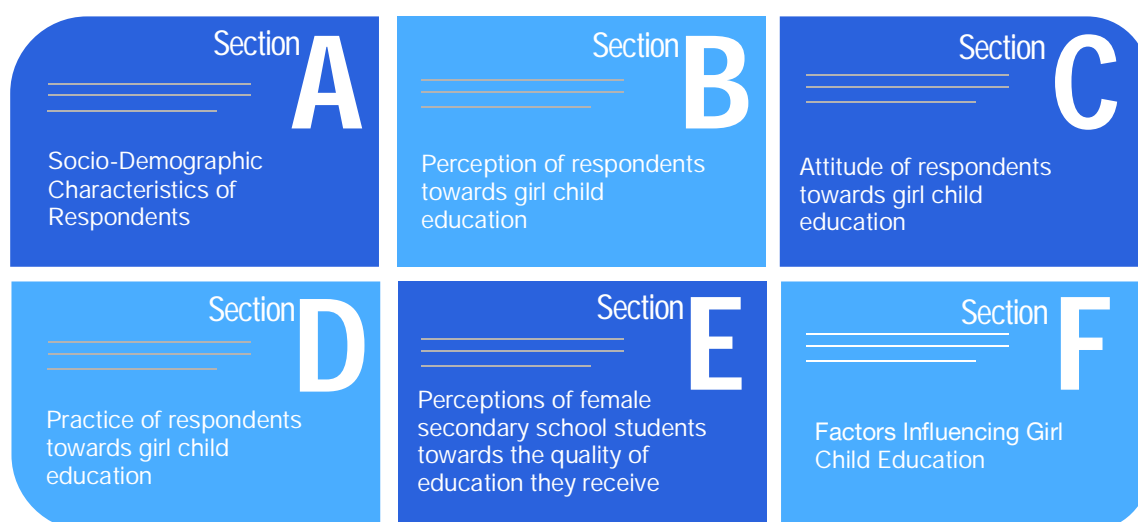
Section A

Socio-Demographic Characteristics of Respondents

Section B

Perception of respondents towards girl child education

Section C

Attitude of respondents towards girl child education

Section D

Practice of respondents towards girl child education

Section E

Perceptions of female secondary school students towards the quality of education they receive

Section F

Factors Influencing Girl Child Education